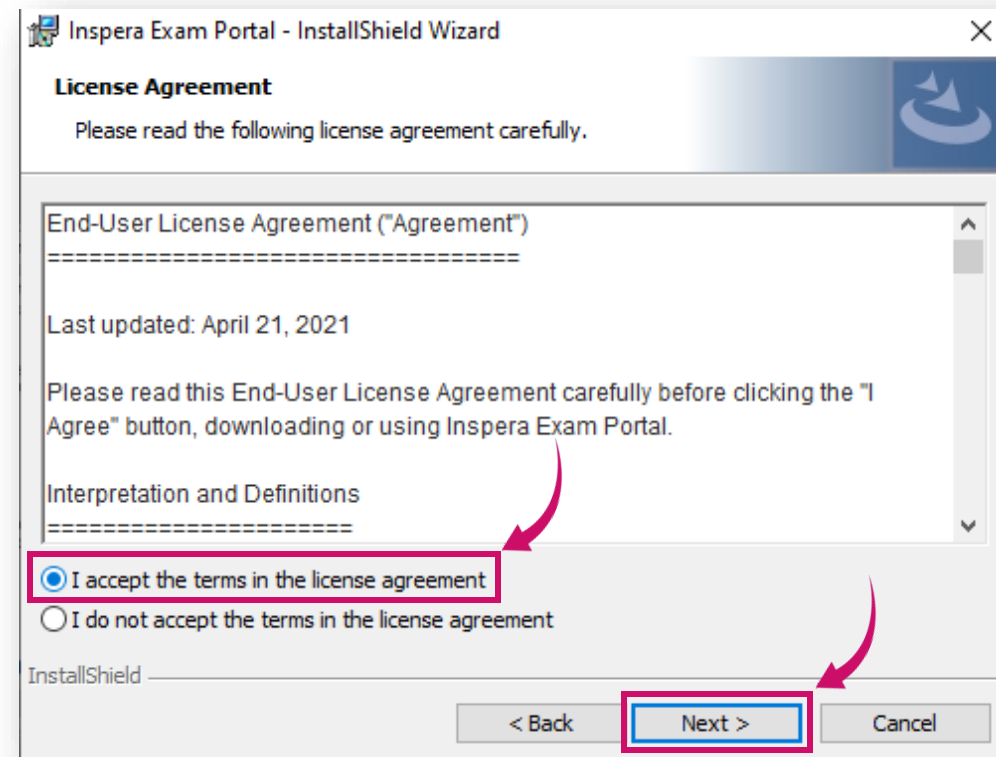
Inspera Exam Portal - InstallShield Wizard

License Agreement

Please read the following license agreement carefully.

End-User License Agreement ("Agreement")
==================================

Last updated: April 21, 2021

Please read this End-User License Agreement carefully before clicking the "I Agree" button, downloading or using Inspera Exam Portal.

Interpretation and Definitions
=====================

I accept the terms in the license agreement

I do not accept the terms in the license agreement

InstallShield

< Back

Next >

Cancel